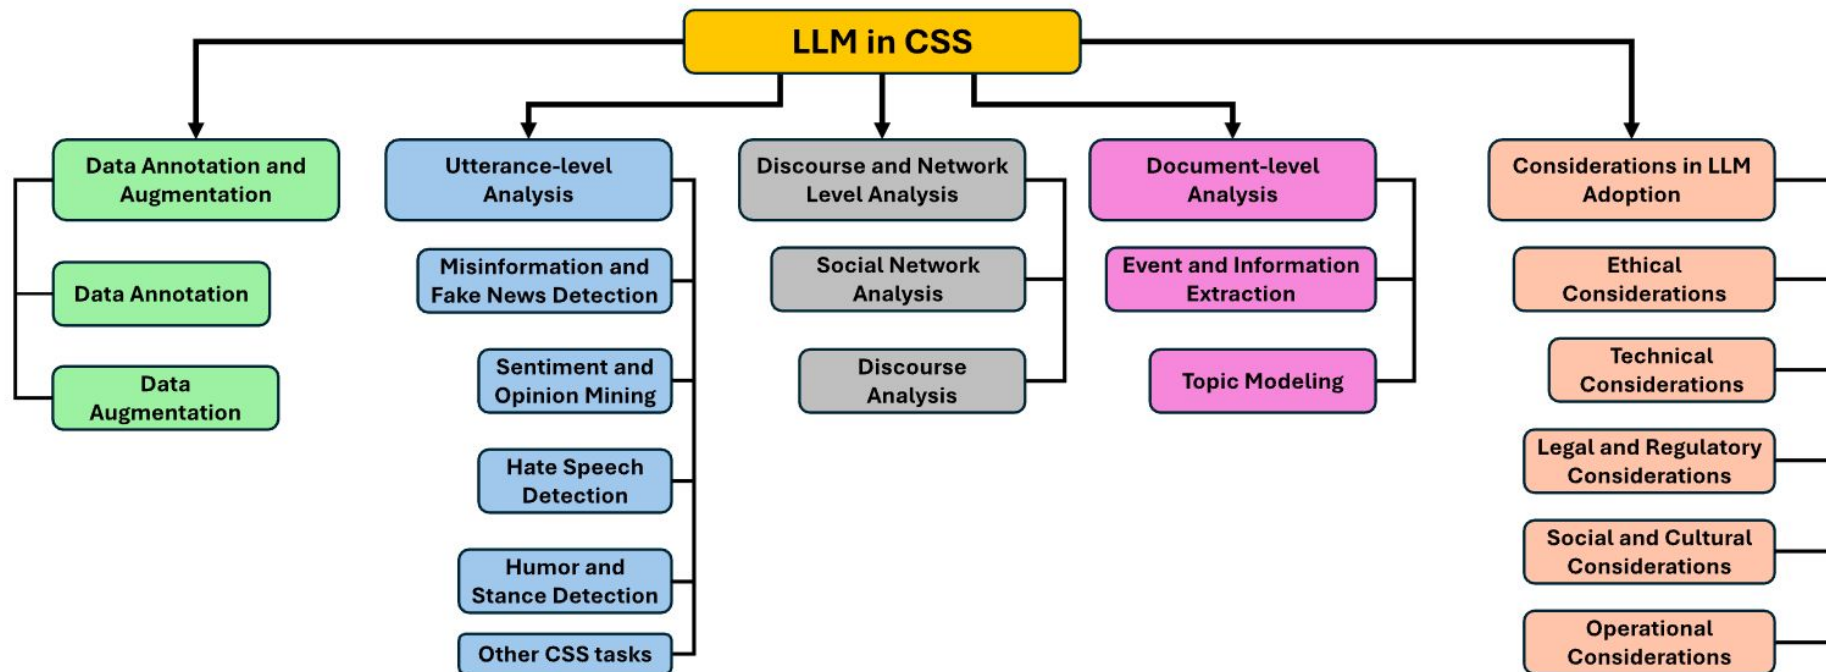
LLM in CSS

Data Annotation and Augmentation

Data Annotation

Data Augmentation

Utterance-level Analysis

Misinformation and Fake News Detection

Sentiment and Opinion Mining

Hate Speech Detection

Humor and Stance Detection

Other CSS tasks

Discourse and Network Level Analysis

Social Network Analysis

Discourse Analysis

Document-level Analysis

Event and Information Extraction

Topic Modeling

Considerations in LLM Adoption

Ethical Considerations

Technical Considerations

Legal and Regulatory Considerations

Social and Cultural Considerations

Operational Considerations